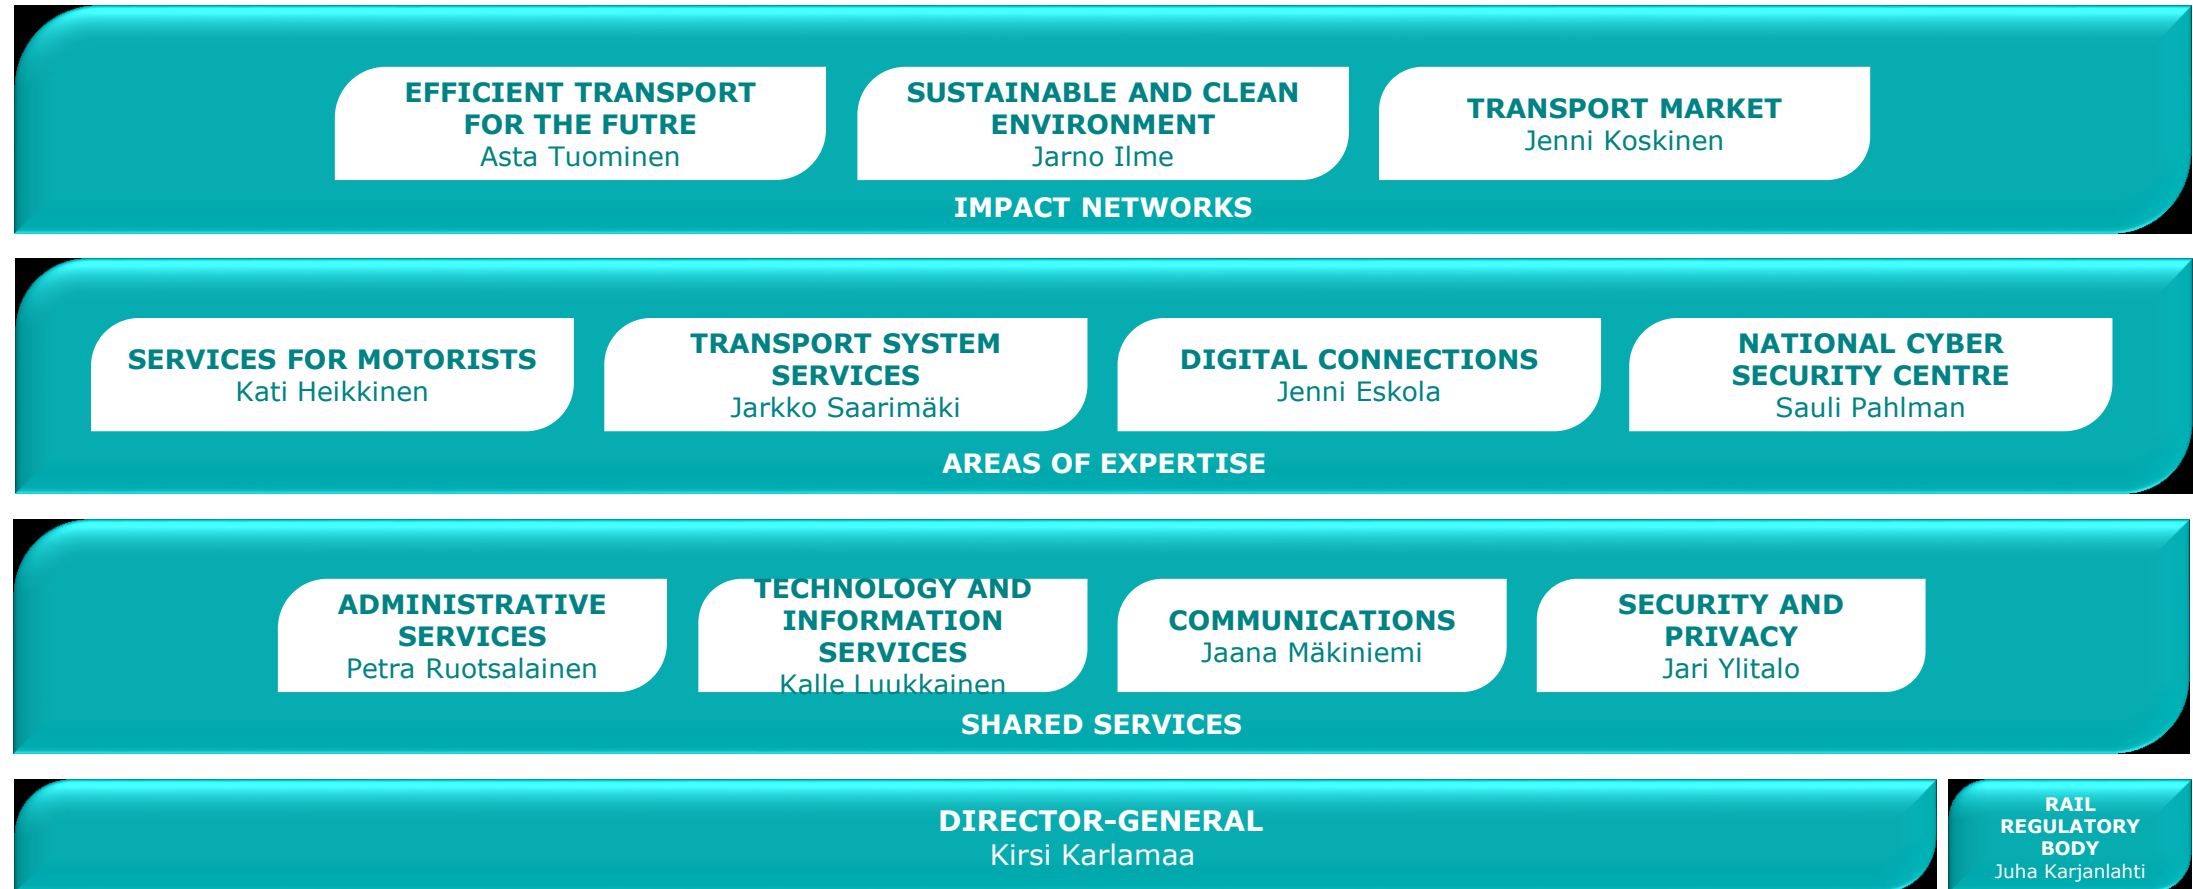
EFFICIENT TRANSPORT FOR THE FUTRE
Asta Tuominen

SUSTAINABLE AND CLEAN ENVIRONMENT
Jarno Ilme

TRANSPORT MARKET
Jenni Koskinen

IMPACT NETWORKS

SERVICES FOR MOTORISTS
Kati Heikkinen

TRANSPORT SYSTEM SERVICES
Jarkko Saarimäki

DIGITAL CONNECTIONS
Jenni Eskola

NATIONAL CYBER SECURITY CENTRE
Sauli Pahlman

AREAS OF EXPERTISE

ADMINISTRATIVE SERVICES
Petra Ruotsalainen

TECHNOLOGY AND INFORMATION SERVICES
Kalle Luukkainen

COMMUNICATIONS
Jaana Mäkiniemi

SECURITY AND PRIVACY
Jari Ylitalo

SHARED SERVICES

DIRECTOR-GENERAL
Kirsi Karlamaa

RAIL REGULATORY BODY
Juha Karjanlahti